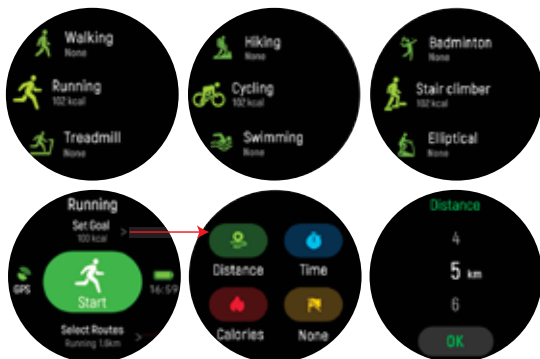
Walking
None

Running
102 kcal

Treadmill
None

Hiking
None

Cycling
102 kcal

Swimming
None

Badminton
None

Stair climber
102 kcal

Elliptical
None

Running
Set Goal
100 kcal

GPS

Start

16:59

Select Routes
Running 1.9km

Distance

Time

Calories

None

Distance
4
5 km
6
OK